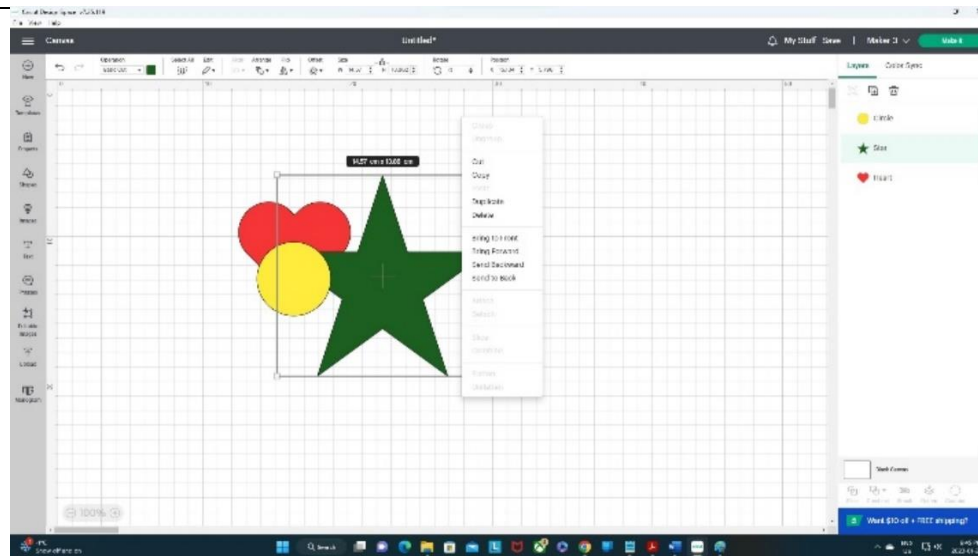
Cricut Design Space
File View Help

Canvas

Untitled*

My Stuff Save | Maker 3 Make It

Operation
Basic Cut
Select All
Edit
Align
Arrange
Flip
Offset
Size
Rotate
Position

New
Templates
Projects
Shapes
Images
Text
Phrases
Editable Images
Upload
Monogram

14.57 cm x 13.88 cm

Group
Ungroup
Cut
Copy
Paste
Duplicate
Delete
Bring to Front
Bring Forward
Send Backward
Send to Back
Attach
Detach
Slice
Combine
Flatten
Unflatten

Layers Color Sync

Circle
Star
Heart

Blank Canvas

100%

Want $10 off + FREE shipping?

Search